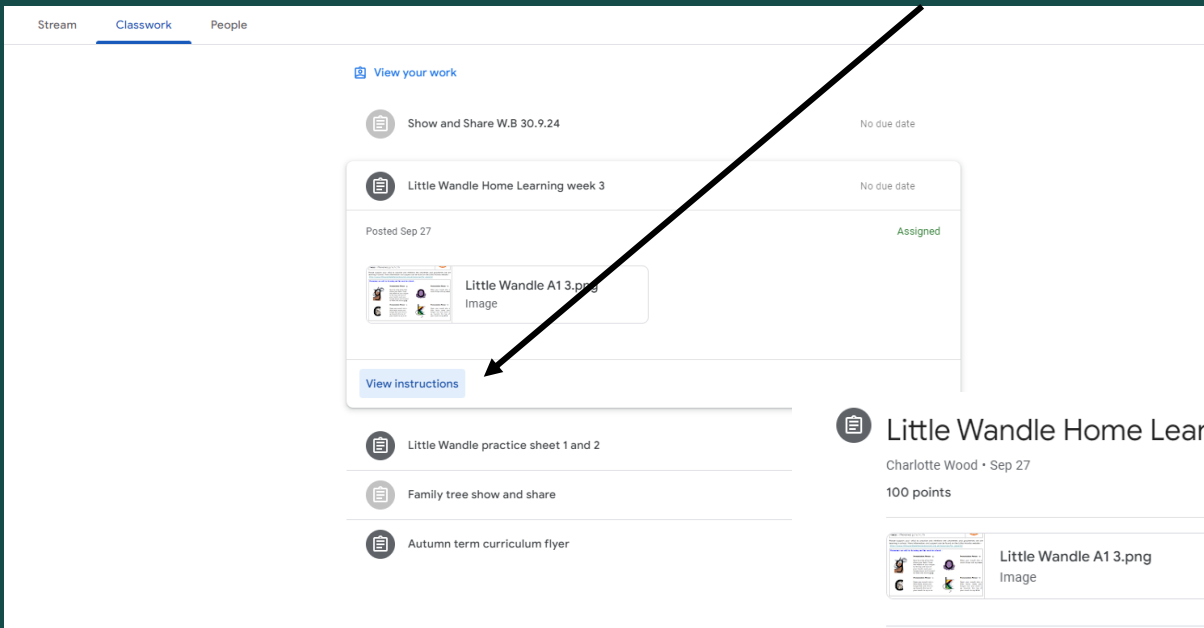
Stream
Classwork
People

View your work

Show and Share W.B 30.9.24
No due date

Little Wandle Home Learning week 3
No due date

Posted Sep 27
Assigned

Little Wandle A1 3.png
Image

View instructions

Little Wandle practice sheet 1 and 2

Family tree show and share

Autumn term curriculum flyer

Little Wandle Home Lear

Charlotte Wood • Sep 27

100 points

Little Wandle A1 3.png
Image